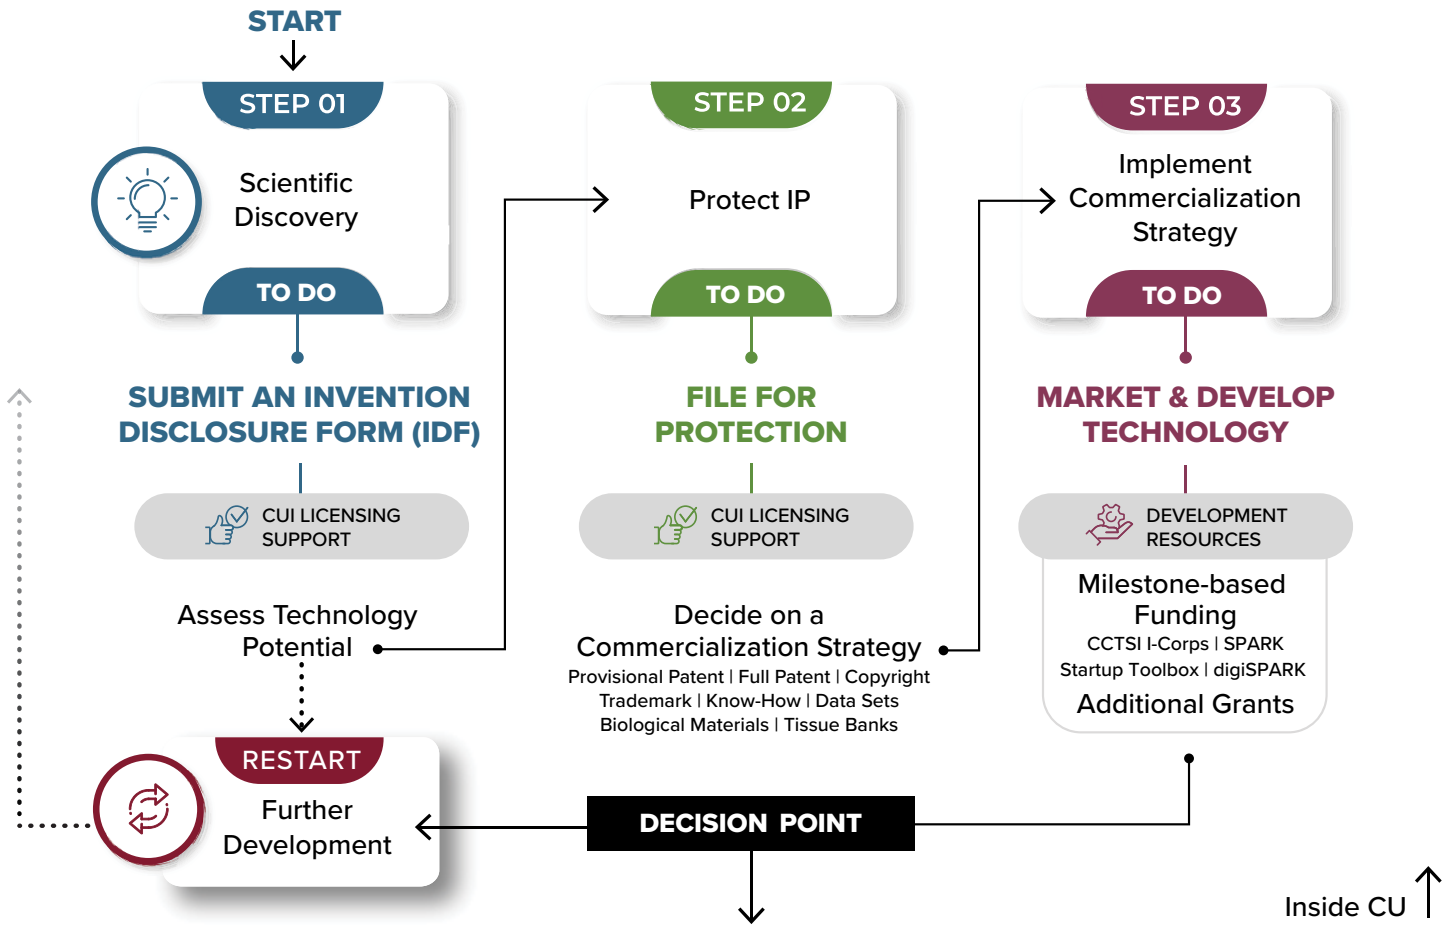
START

STEP 01

Scientific Discovery

TO DO

SUBMIT AN INVENTION DISCLOSURE FORM (IDF)

CUI LICENSING SUPPORT

Assess Technology Potential

STEP 02

Protect IP

TO DO

FILE FOR PROTECTION

CUI LICENSING SUPPORT

Decide on a Commercialization Strategy

Provisional Patent | Full Patent | Copyright
Trademark | Know-How | Data Sets
Biological Materials | Tissue Banks

STEP 03

Implement Commercialization Strategy

TO DO

MARKET & DEVELOP TECHNOLOGY

DEVELOPMENT RESOURCES

Milestone-based Funding

CCTSI I-Corps | SPARK
Startup Toolbox | digiSPARK

Additional Grants

RESTART

Further Development

DECISION POINT

Inside CU